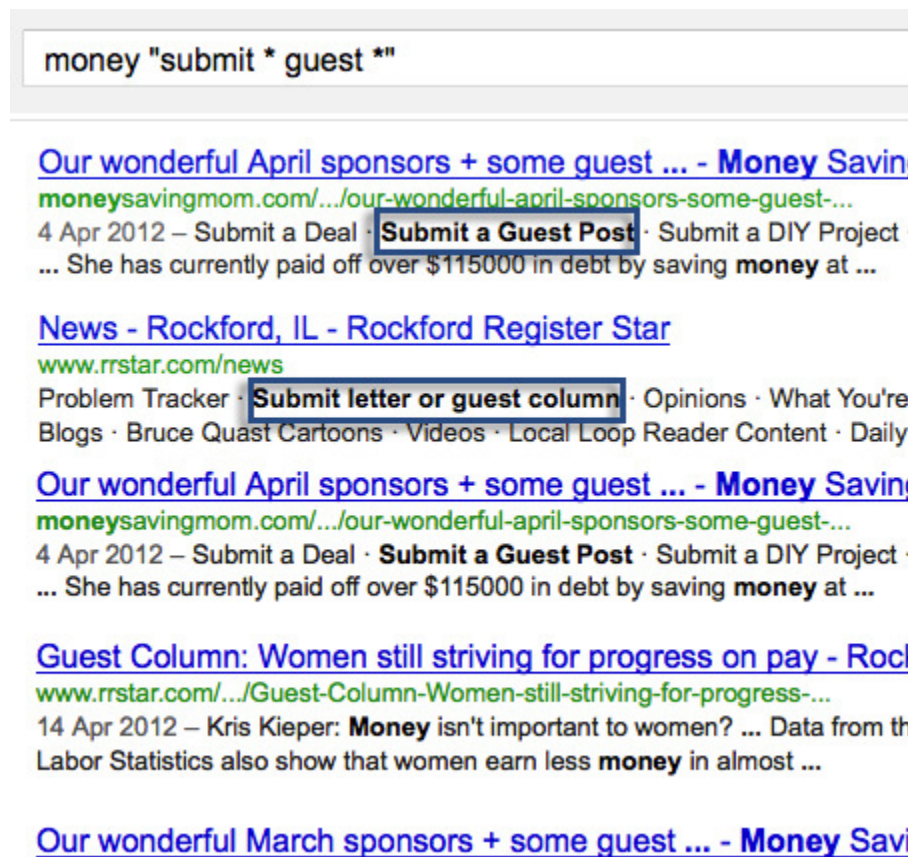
money "submit * guest *"

Our wonderful April sponsors + some guest ... - Money Saving
moneysavingmom.com/.../our-wonderful-april-sponsors-some-guest-...
4 Apr 2012 – Submit a Deal · Submit a Guest Post · Submit a DIY Project
... She has currently paid off over $115000 in debt by saving money at ...

News - Rockford, IL - Rockford Register Star
www.rrstar.com/news
Problem Tracker · Submit letter or guest column · Opinions · What You're
Blogs · Bruce Quast Cartoons · Videos · Local Loop Reader Content · Daily

Our wonderful April sponsors + some guest ... - Money Saving
moneysavingmom.com/.../our-wonderful-april-sponsors-some-guest-...
4 Apr 2012 – Submit a Deal · Submit a Guest Post · Submit a DIY Project
... She has currently paid off over $115000 in debt by saving money at ...

Guest Column: Women still striving for progress on pay - Roc
www.rrstar.com/.../Guest-Column-Women-still-striving-for-progress-...
14 Apr 2012 – Kris Kieper: Money isn't important to women? ... Data from th
Labor Statistics also show that women earn less money in almost ...

Our wonderful March sponsors + some guest ... - Money Savi